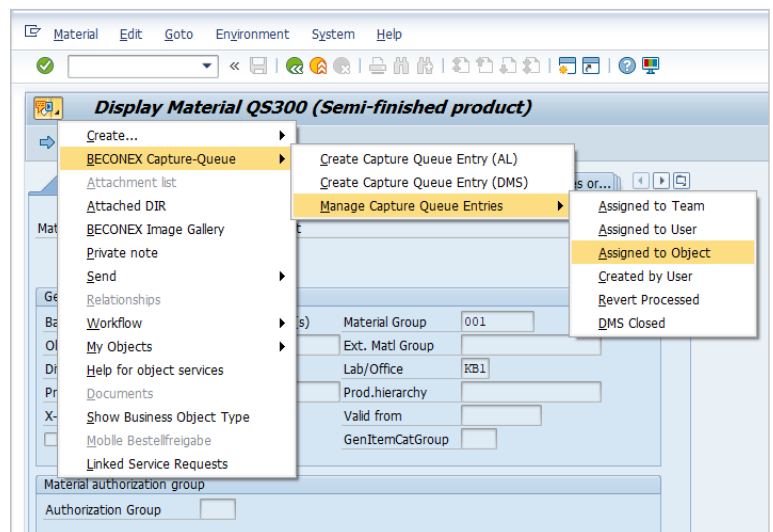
Material Edit Goto Environment System Help

Display Material QS300 (Semi-finished product)

Create...
BECONEX Capture-Queue
Attachment list
Attached DIR
BECONEX Image Gallery
Private note
Send
Relationships
Workflow
My Objects
Help for object services
Documents
Show Business Object Type
Mobile Bestellfreigabe
Linked Service Requests

Create Capture Queue Entry (AL)
Create Capture Queue Entry (DMS)
Manage Capture Queue Entries

Assigned to Team
Assigned to User
Assigned to Object
Created by User
Revert Processed
DMS Closed

s or...

Mat
t
Ge
Ba
(s)
Ol
Di
Pr
X-

Material Group 001
Ext. Matl Group
Lab/Office KB1
Prod.hierarchy
Valid from
GenItemCatGroup

Material authorization group
Authorization Group